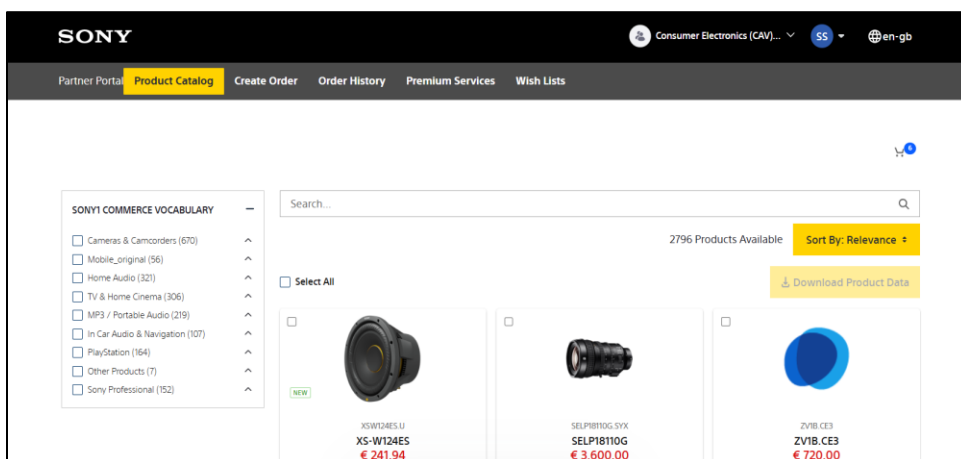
SONY

Consumer Electronics (CAV)...

SS

en-gb

Partner Portal Product Catalog Create Order Order History Premium Services Wish Lists

6

SONY1 COMMERCE VOCABULARY

Cameras & Camcorders (670)
Mobile_original (56)
Home Audio (321)
TV & Home Cinema (306)
MP3 / Portable Audio (219)
In Car Audio & Navigation (107)
PlayStation (164)
Other Products (7)
Sony Professional (152)

Search...

2796 Products Available

Sort By: Relevance

Select All

Download Product Data

NEW

XSW124ES.U
XS-W124ES
€ 241.94

SELP18110G.SYX
SELP18110G
€ 3,600.00

ZV1B.CE3
ZV1B.CE3
€ 720.00